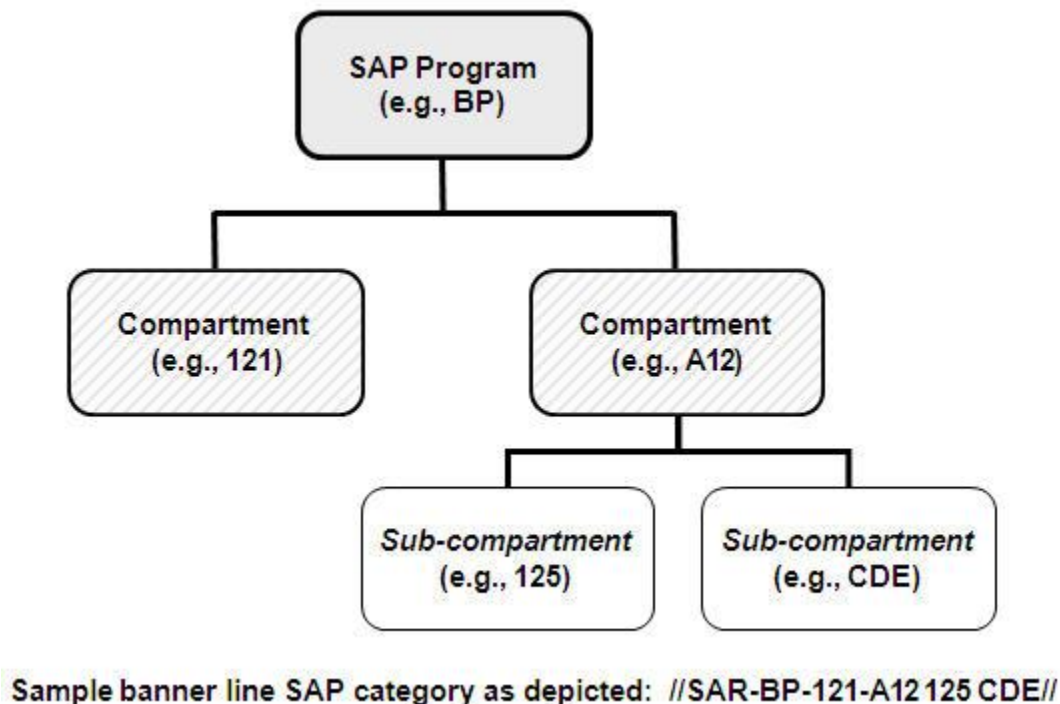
SAP Program
(e.g., BP)

Compartment
(e.g., 121)

Compartment
(e.g., A12)

Sub-compartment
(e.g., 125)

Sub-compartment
(e.g., CDE)

Sample banner line SAP category as depicted: //SAR-BP-121-A12 125 CDE//